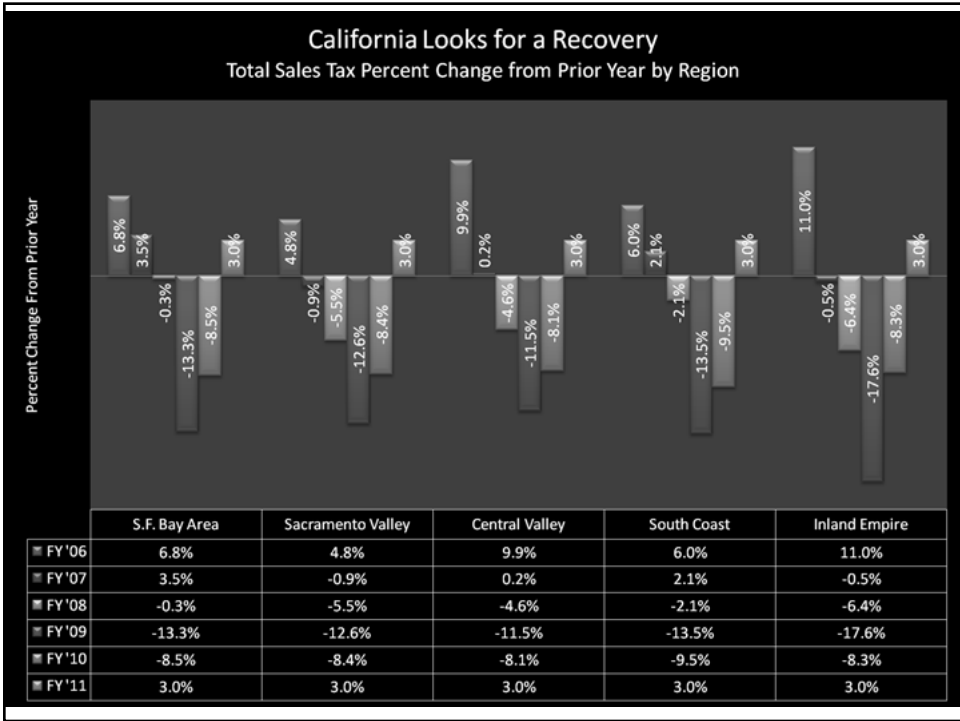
California Looks for a Recovery
Total Sales Tax Percent Change from Prior Year by Region

Percent Change From Prior Year

6.8% 3.5% -0.3% -13.3% -8.5% 3.0%
4.8% -0.9% -5.5% -12.6% -8.4% 3.0%
9.9% 0.2% -4.6% -11.5% -8.1% 3.0%
6.0% 2.1% -2.1% -13.5% -9.5% 3.0%
11.0% -0.5% -6.4% -17.6% -8.3% 3.0%

| | S.F. Bay Area | Sacramento Valley | Central Valley | South Coast | Inland Empire |
|---|---|---|---|---|---|
| FY '06 | 6.8% | 4.8% | 9.9% | 6.0% | 11.0% |
| FY '07 | 3.5% | -0.9% | 0.2% | 2.1% | -0.5% |
| FY '08 | -0.3% | -5.5% | -4.6% | -2.1% | -6.4% |
| FY '09 | -13.3% | -12.6% | -11.5% | -13.5% | -17.6% |
| FY '10 | -8.5% | -8.4% | -8.1% | -9.5% | -8.3% |
| FY '11 | 3.0% | 3.0% | 3.0% | 3.0% | 3.0% |